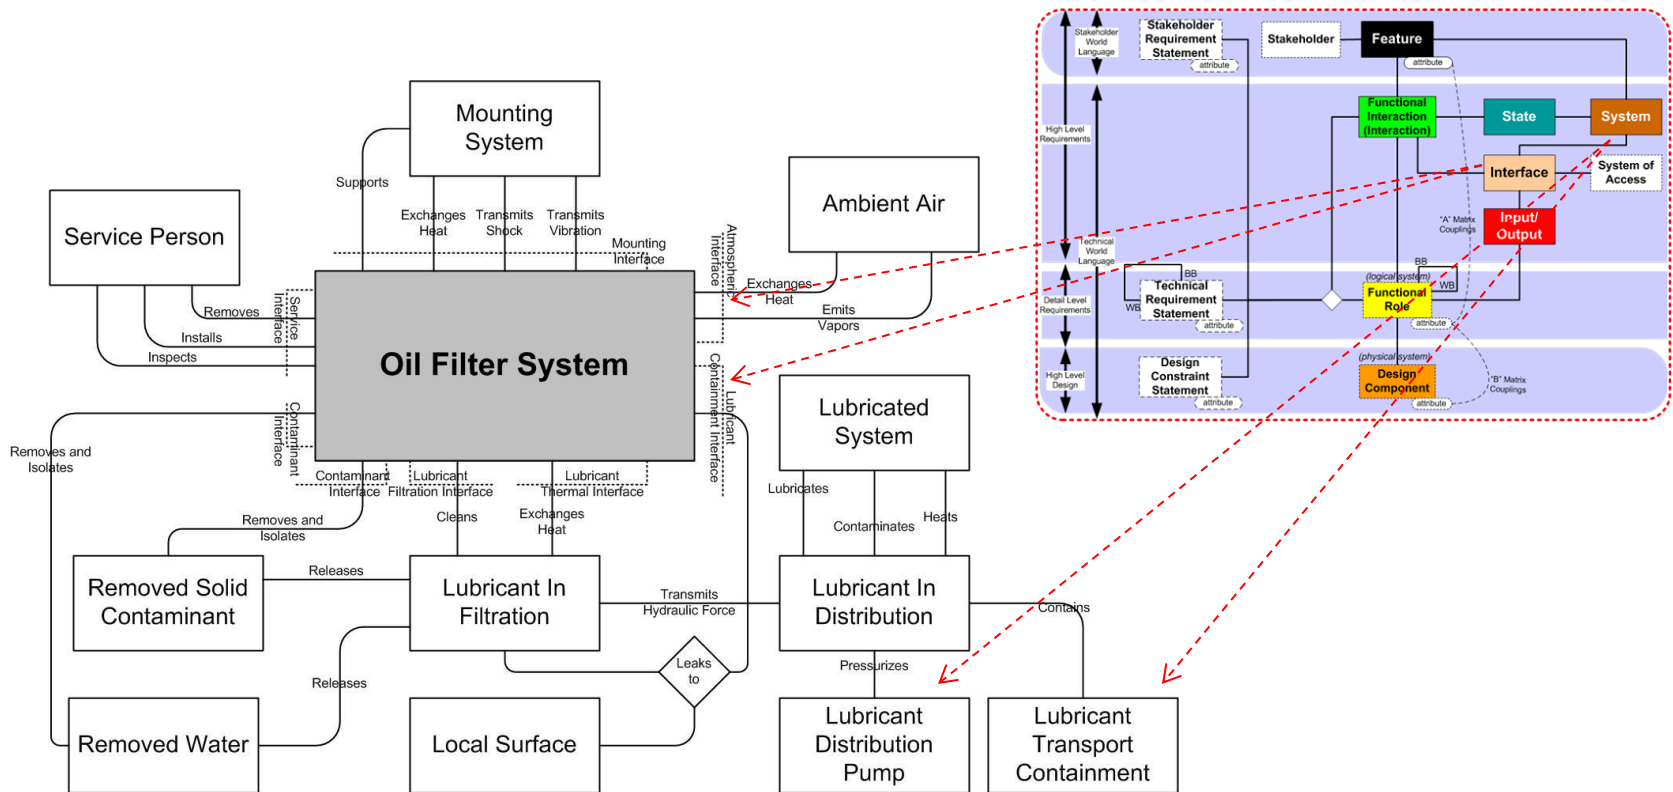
Mounting System

Supports

Exchanges Heat

Transmits Shock

Transmits Vibration

Mounting Interface

Ambient Air

Atmospheric Interface

Service Person

Removes

Installs

Inspects

Service Interface

Exchanges Heat

Emits Vapors

Oil Filter System

Removes and Isolates

Contaminant Interface

Contaminant Interface

Lubricant Filtration Interface

Lubricant Thermal Interface

Lubricant Containment Interface

Lubricated System

Lubricates

Contaminates

Heats

Removes and Isolates

Cleans

Exchanges Heat

Removed Solid Contaminant

Releases

Lubricant In Filtration

Transmits Hydraulic Force

Lubricant In Distribution

Contains

Leaks to

Pressurizes

Releases

Removed Water

Local Surface

Lubricant Distribution Pump

Lubricant Transport Containment

Stakeholder World Language

Stakeholder Requirement Statement

attribute

Stakeholder

Feature

attribute

High Level Requirements

Functional Interaction (Interaction)

State

System

Interface

System of Access

"A" Matrix Couplings

Input/ Output

Technical World Language

BB

Technical Requirement Statement

WB

attribute

(logical system)

BB

Functional Role

WB

attribute

Detail Level Requirements

High Level Design

Design Constraint Statement

attribute

(physical system)

Design Component

attribute

"B" Matrix Couplings